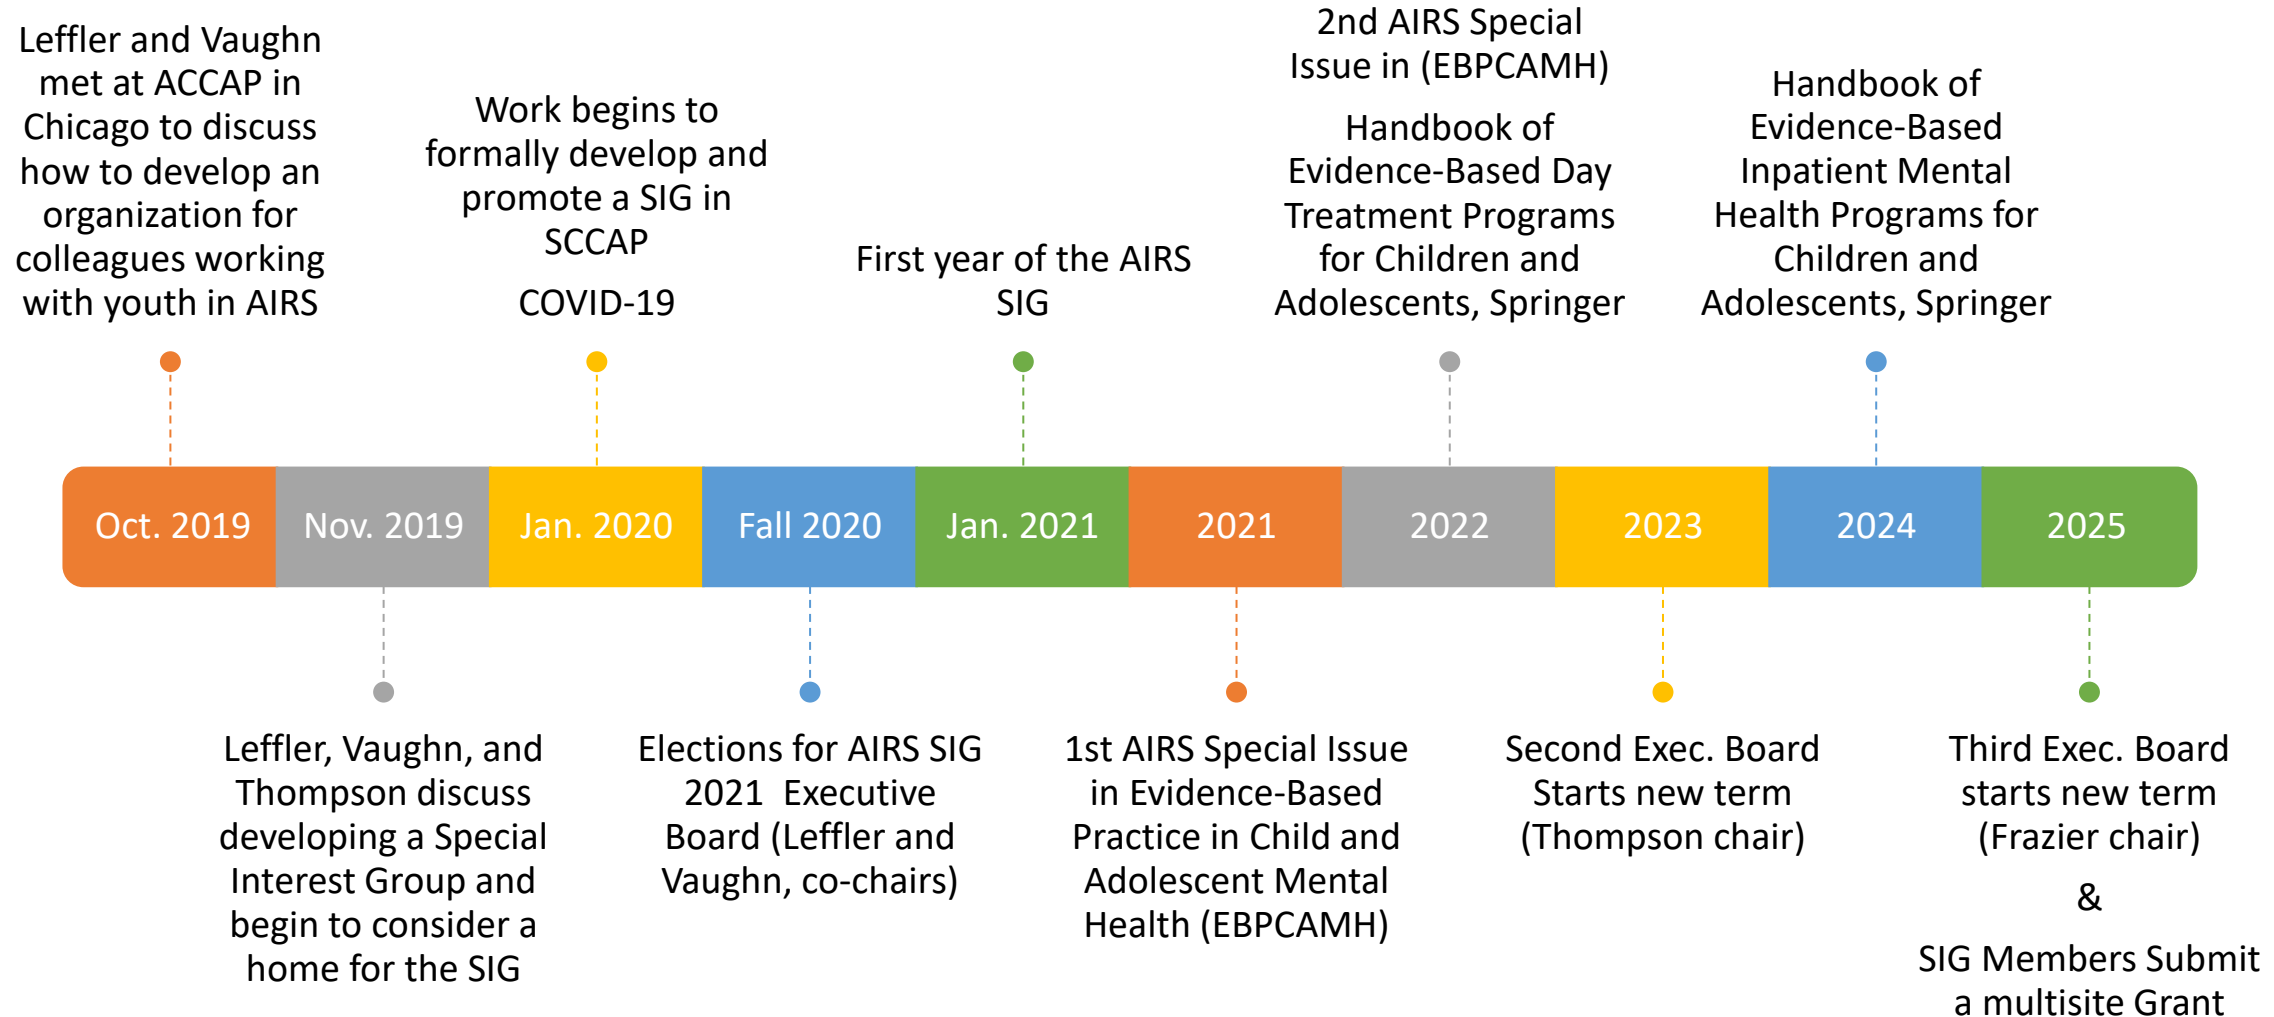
Leffler and Vaughn met at ACCAP in Chicago to discuss how to develop an organization for colleagues working with youth in AIRS

Work begins to formally develop and promote a SIG in SCCAP

COVID-19

First year of the AIRS SIG

2nd AIRS Special Issue in (EBPCAMH)

Handbook of Evidence-Based Day Treatment Programs for Children and Adolescents, Springer

Handbook of Evidence-Based Inpatient Mental Health Programs for Children and Adolescents, Springer

Oct. 2019

Nov. 2019

Jan. 2020

Fall 2020

Jan. 2021

2021

2022

2023

2024

2025

Leffler, Vaughn, and Thompson discuss developing a Special Interest Group and begin to consider a home for the SIG

Elections for AIRS SIG 2021 Executive Board (Leffler and Vaughn, co-chairs)

1st AIRS Special Issue in Evidence-Based Practice in Child and Adolescent Mental Health (EBPCAMH)

Second Exec. Board Starts new term (Thompson chair)

Third Exec. Board starts new term (Frazier chair)

&

SIG Members Submit a multisite Grant